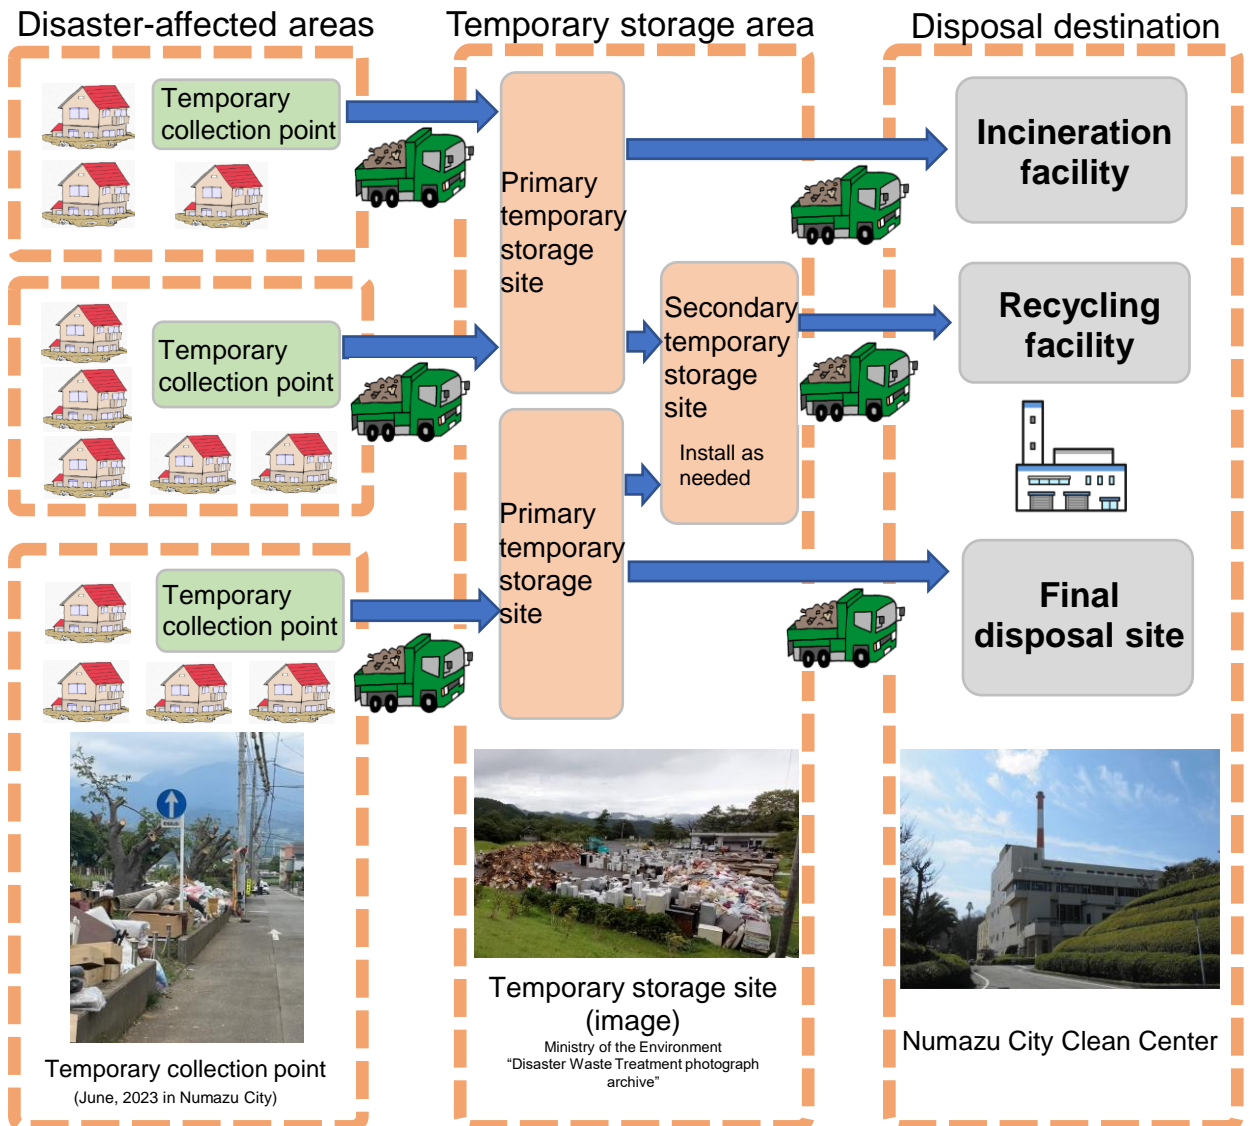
Disaster-affected areas

Temporary collection point

Temporary collection point

Temporary collection point

Temporary collection point
(June, 2023 in Numazu City)

Temporary storage area

Primary temporary storage site

Secondary temporary storage site

Install as needed

Primary temporary storage site

Temporary storage site (image)
Ministry of the Environment
“Disaster Waste Treatment photograph archive”

Disposal destination

Incineration facility

Recycling facility

Final disposal site

Numazu City Clean Center